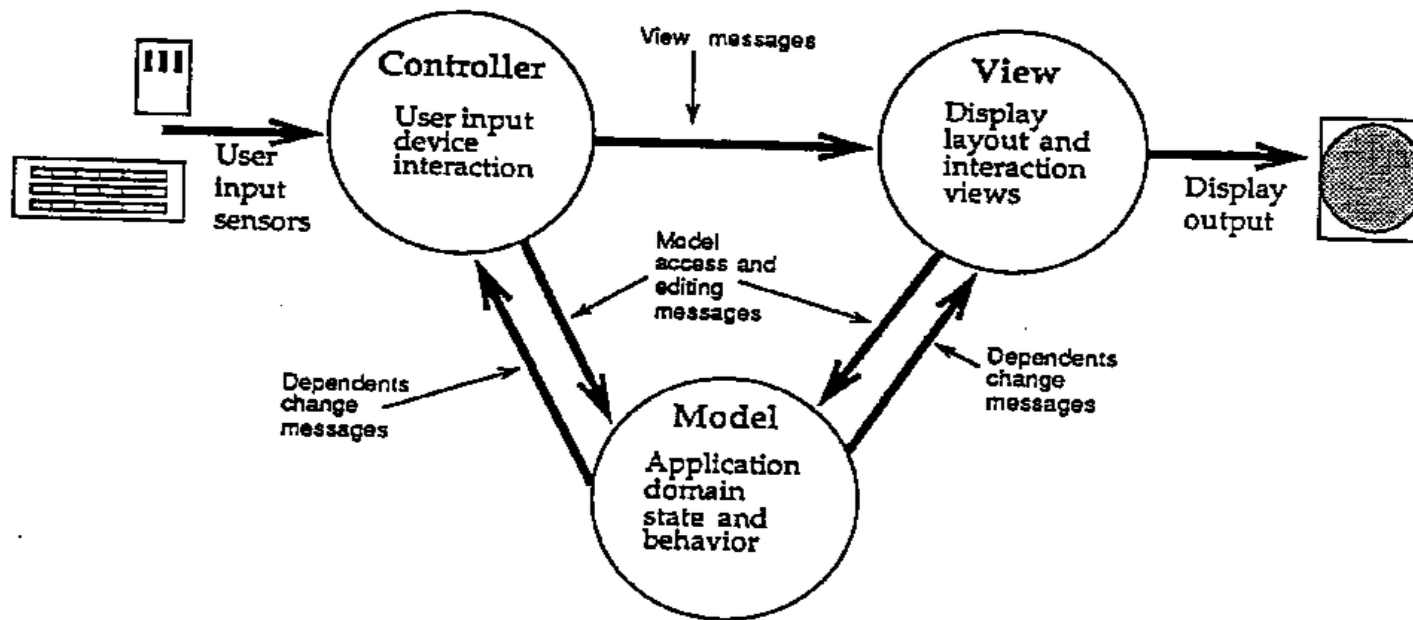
User input sensors

Controller
User input device interaction

View messages

View
Display layout and interaction views

Display output

Model access and editing messages

Dependents change messages

Dependents change messages

Model
Application domain state and behavior